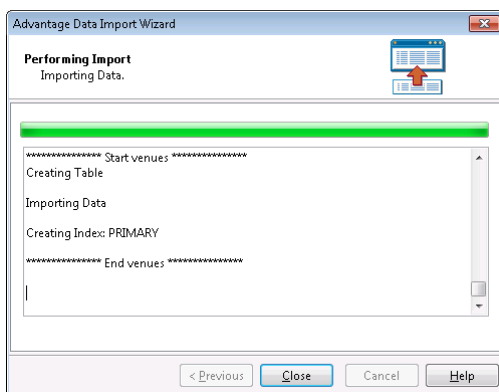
Advantage Data Import Wizard

Performing Import
Importing Data.

**************** Start venues ****************
Creating Table

Importing Data

Creating Index: PRIMARY

**************** End venues ****************

< Previous
Close
Cancel
Help